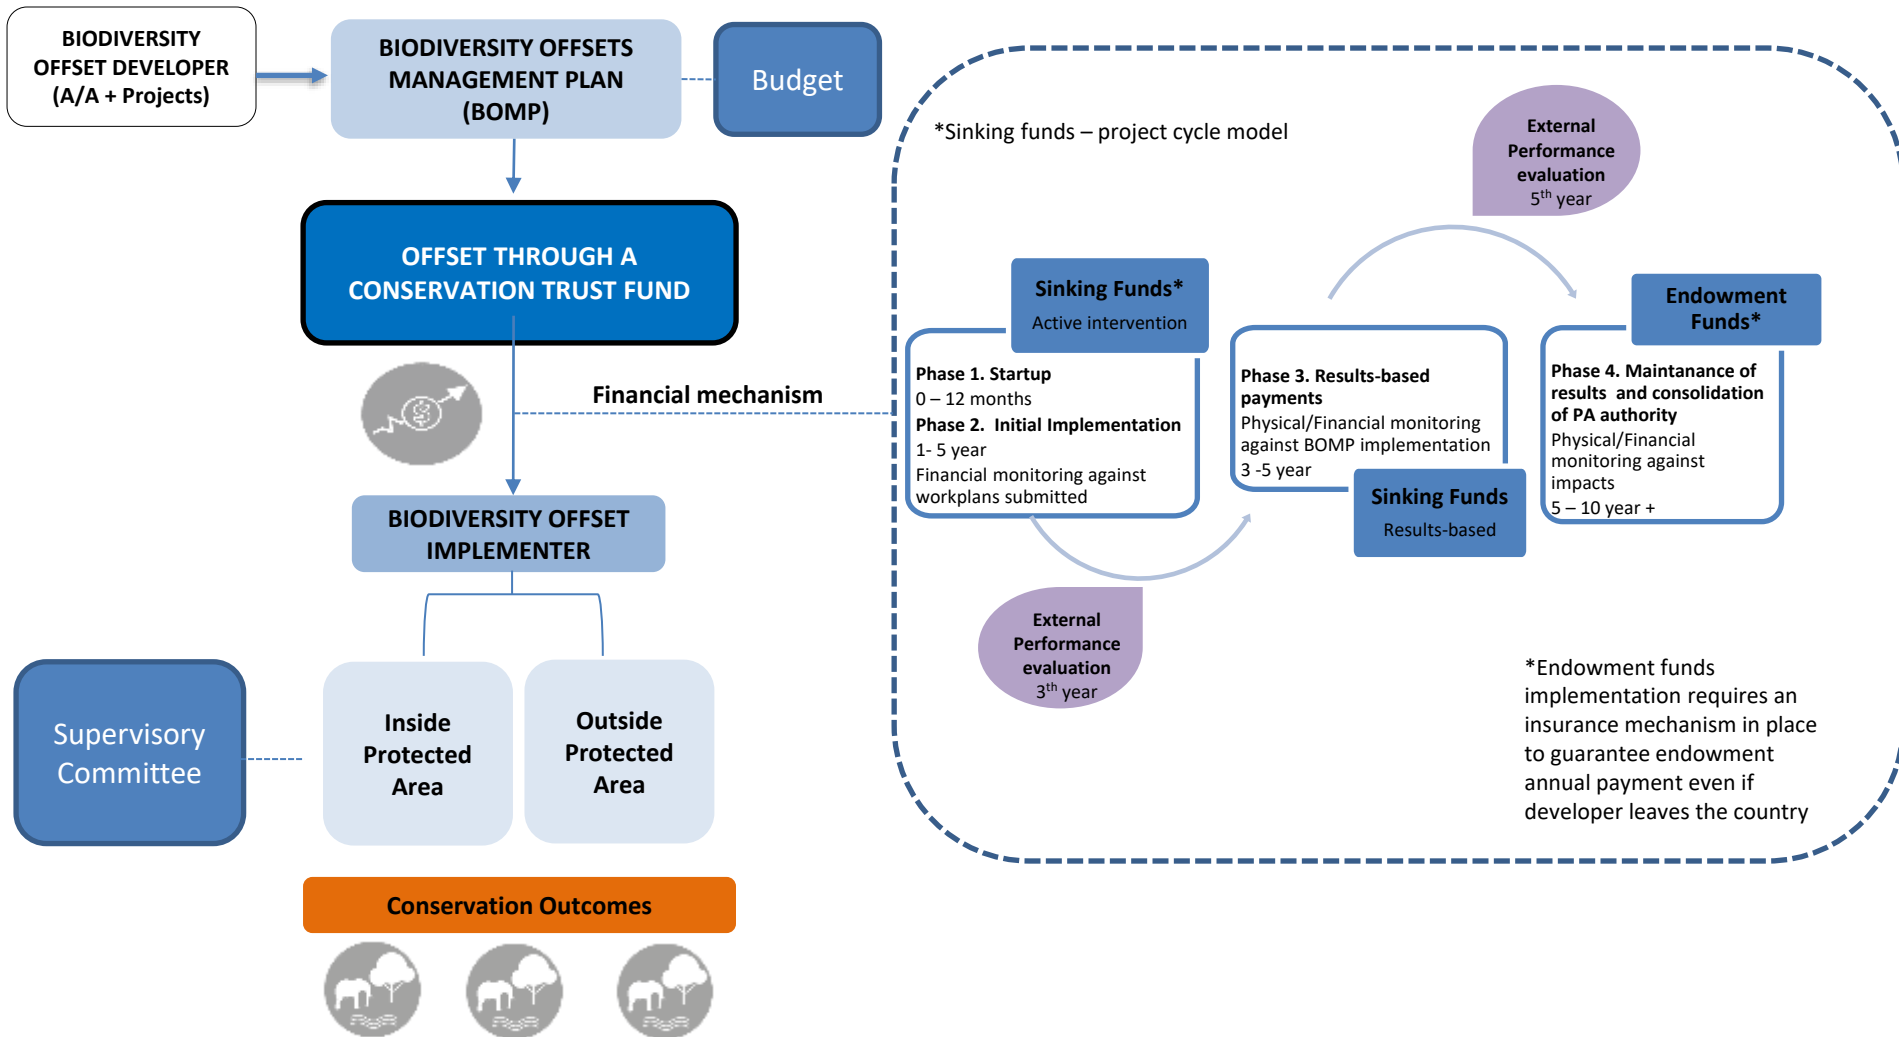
BIODIVERSITY OFFSET DEVELOPER (A/A + Projects)

BIODIVERSITY OFFSETS MANAGEMENT PLAN (BOMP)

Budget

OFFSET THROUGH A CONSERVATION TRUST FUND

Financial mechanism

BIODIVERSITY OFFSET IMPLEMENTER

Supervisory Committee

Inside Protected Area

Outside Protected Area

Conservation Outcomes

*Sinking funds – project cycle model

External Performance evaluation $5^{th}$ year

Sinking Funds* Active intervention

Phase 1. Startup
0 – 12 months
Phase 2. Initial Implementation
1- 5 year
Financial monitoring against workplans submitted

Phase 3. Results-based payments
Physical/Financial monitoring against BOMP implementation
3 -5 year

Sinking Funds Results-based

Endowment Funds*

Phase 4. Maintanance of results and consolidation of PA authority
Physical/Financial monitoring against impacts
5 – 10 year +

External Performance evaluation $3^{th}$ year

*Endowment funds implementation requires an insurance mechanism in place to guarantee endowment annual payment even if developer leaves the country